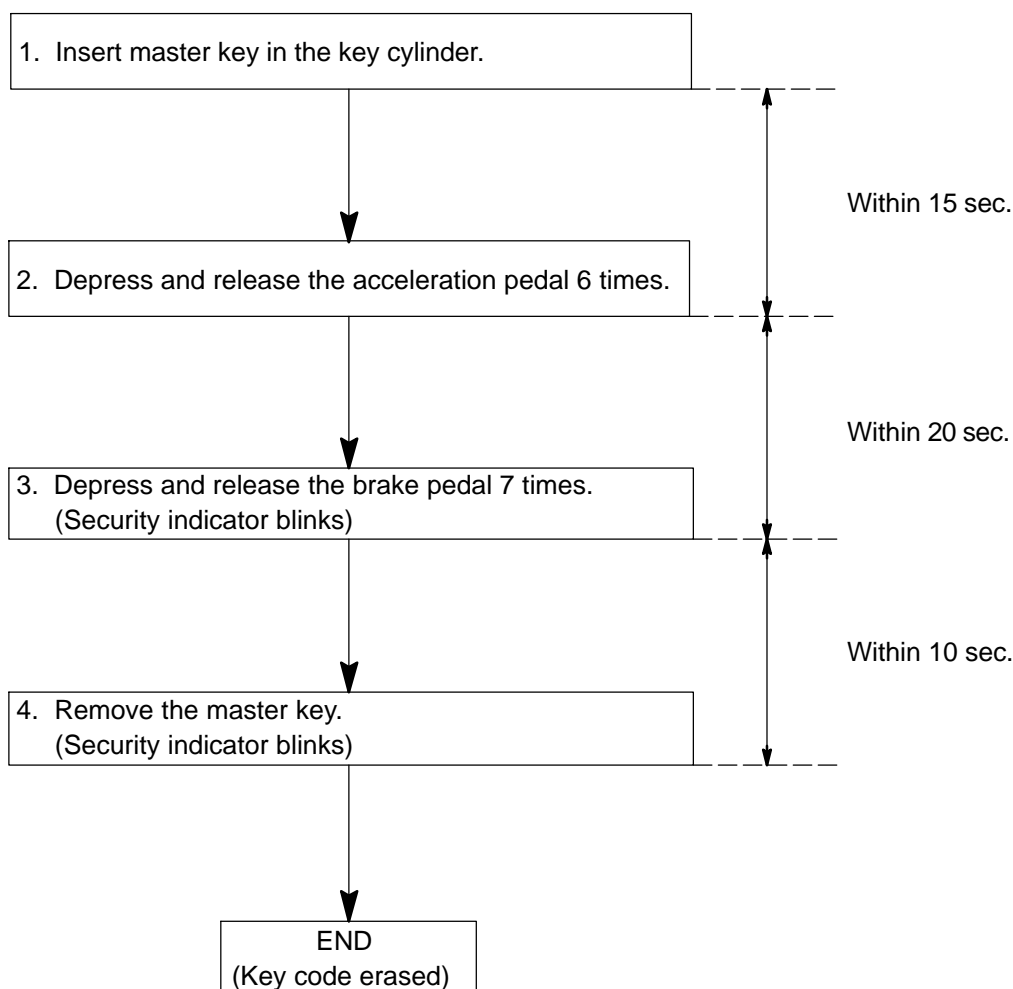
1. Insert master key in the key cylinder.

Within 15 sec.

2. Depress and release the acceleration pedal 6 times.

Within 20 sec.

3. Depress and release the brake pedal 7 times.
(Security indicator blinks)

Within 10 sec.

4. Remove the master key.
(Security indicator blinks)

END
(Key code erased)